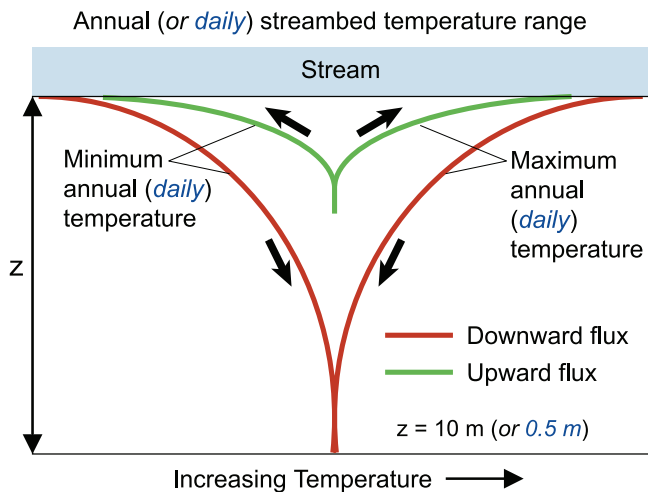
Annual (*or daily*) streambed temperature range

Stream

Minimum annual (*daily*) temperature

Maximum annual (*daily*) temperature

z

Downward flux

Upward flux

z = 10 m (*or 0.5 m*)

Increasing Temperature